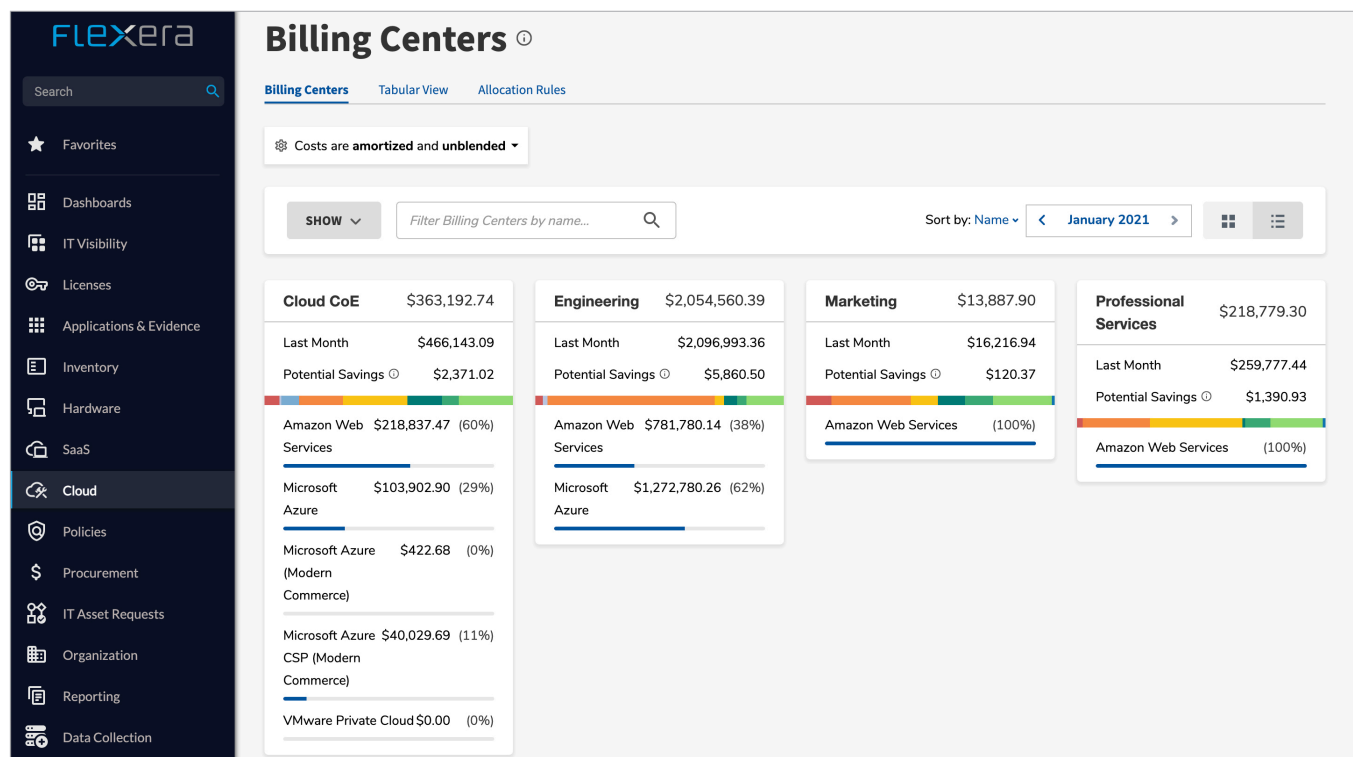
FLEXERA

Search

Favorites

Dashboards

IT Visibility

Licenses

Applications & Evidence

Inventory

Hardware

SaaS

Cloud

Policies

Procurement

IT Asset Requests

Organization

Reporting

Data Collection

Billing Centers

Billing Centers | Tabular View | Allocation Rules

Costs are amortized and unblended

SHOW

Filter Billing Centers by name...

Sort by: Name

January 2021

Cloud CoE $363,192.74
Last Month $466,143.09
Potential Savings $2,371.02
Amazon Web Services $218,837.47 (60%)
Microsoft Azure $103,902.90 (29%)
Microsoft Azure (Modern Commerce) $422.68 (0%)
Microsoft Azure CSP (Modern Commerce) $40,029.69 (11%)
VMware Private Cloud $0.00 (0%)

Engineering $2,054,560.39
Last Month $2,096,993.36
Potential Savings $5,860.50
Amazon Web Services $781,780.14 (38%)
Microsoft Azure $1,272,780.26 (62%)

Marketing $13,887.90
Last Month $16,216.94
Potential Savings $120.37
Amazon Web Services (100%)

Professional Services $218,779.30
Last Month $259,777.44
Potential Savings $1,390.93
Amazon Web Services (100%)